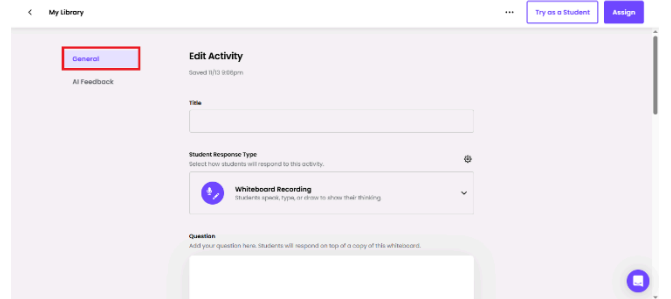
My Library

...

Try as a Student

Assign

General

AI Feedback

Edit Activity

Saved 11/13 9:06pm

Title

Student Response Type

Select how students will respond to this activity.

Whiteboard Recording

Students speak, type, or draw to show their thinking.

Question

Add your question here. Students will respond on top of a copy of this whiteboard.